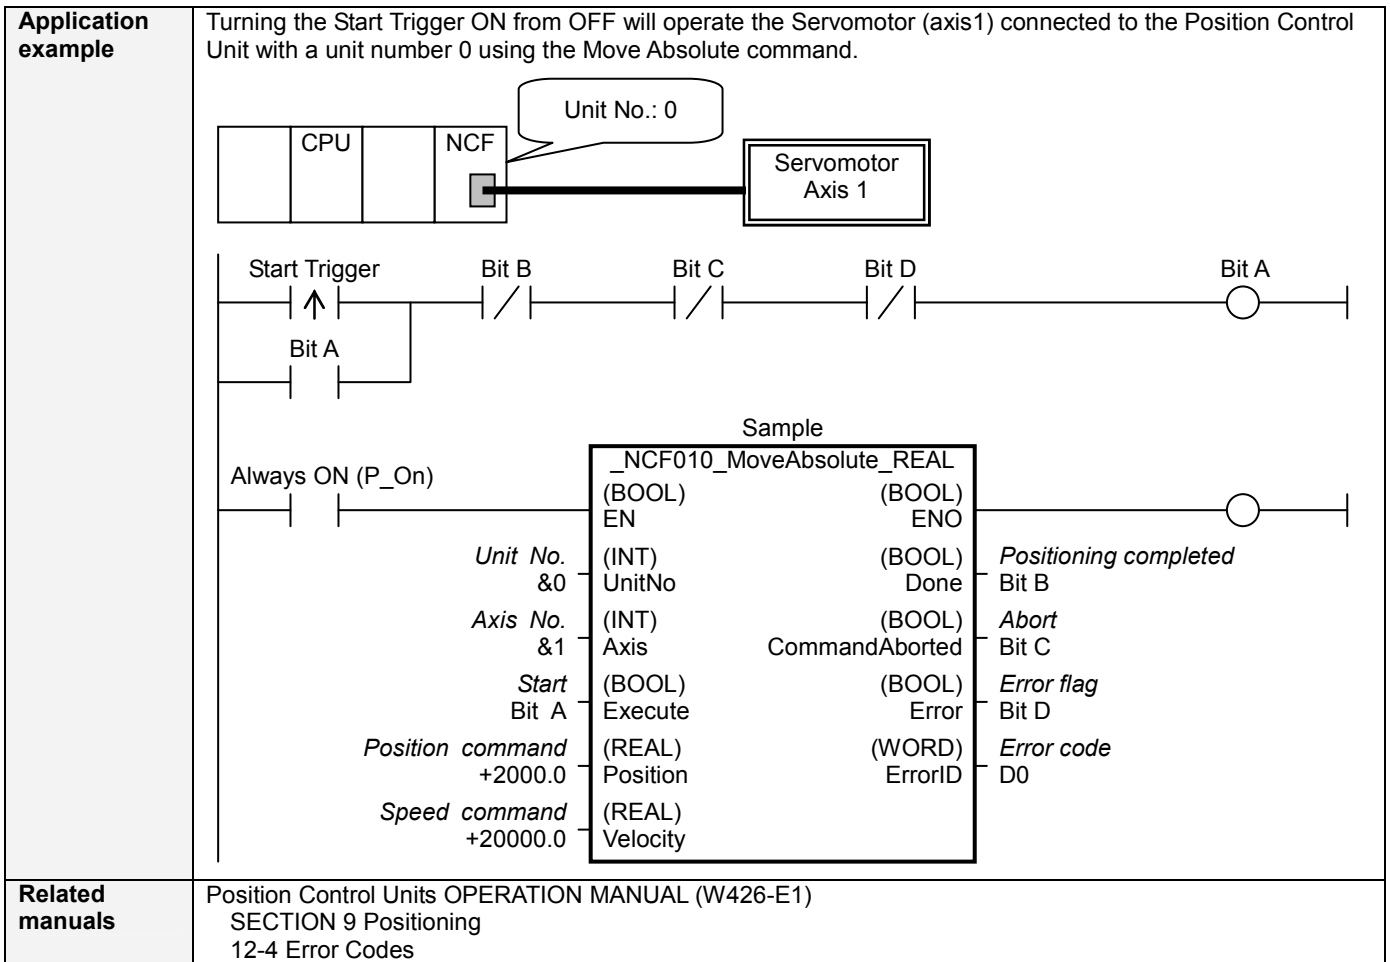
| Application example | Turning the Start Trigger ON from OFF will operate the Servomotor (axis1) connected to the Position Control Unit with a unit number 0 using the Move Absolute command. |
|---|---|

Unit No.: 0

CPU

NCF

Servomotor Axis 1

Start Trigger

Bit B

Bit C

Bit D

Bit A

Bit A

Sample

_NCF010_MoveAbsolute_REAL

Always ON (P_On)

(BOOL) EN

(BOOL) ENO

Unit No. &0

(INT) UnitNo

(BOOL) Done

Positioning completed Bit B

Axis No. &1

(INT) Axis

(BOOL) CommandAborted

Abort Bit C

Start Bit A

(BOOL) Execute

(BOOL) Error

Error flag Bit D

Position command +2000.0

(REAL) Position

(WORD) ErrorID

Error code D0

Speed command +20000.0

(REAL) Velocity

| Related manuals | Position Control Units OPERATION MANUAL (W426-E1) SECTION 9 Positioning 12-4 Error Codes |
|---|---|